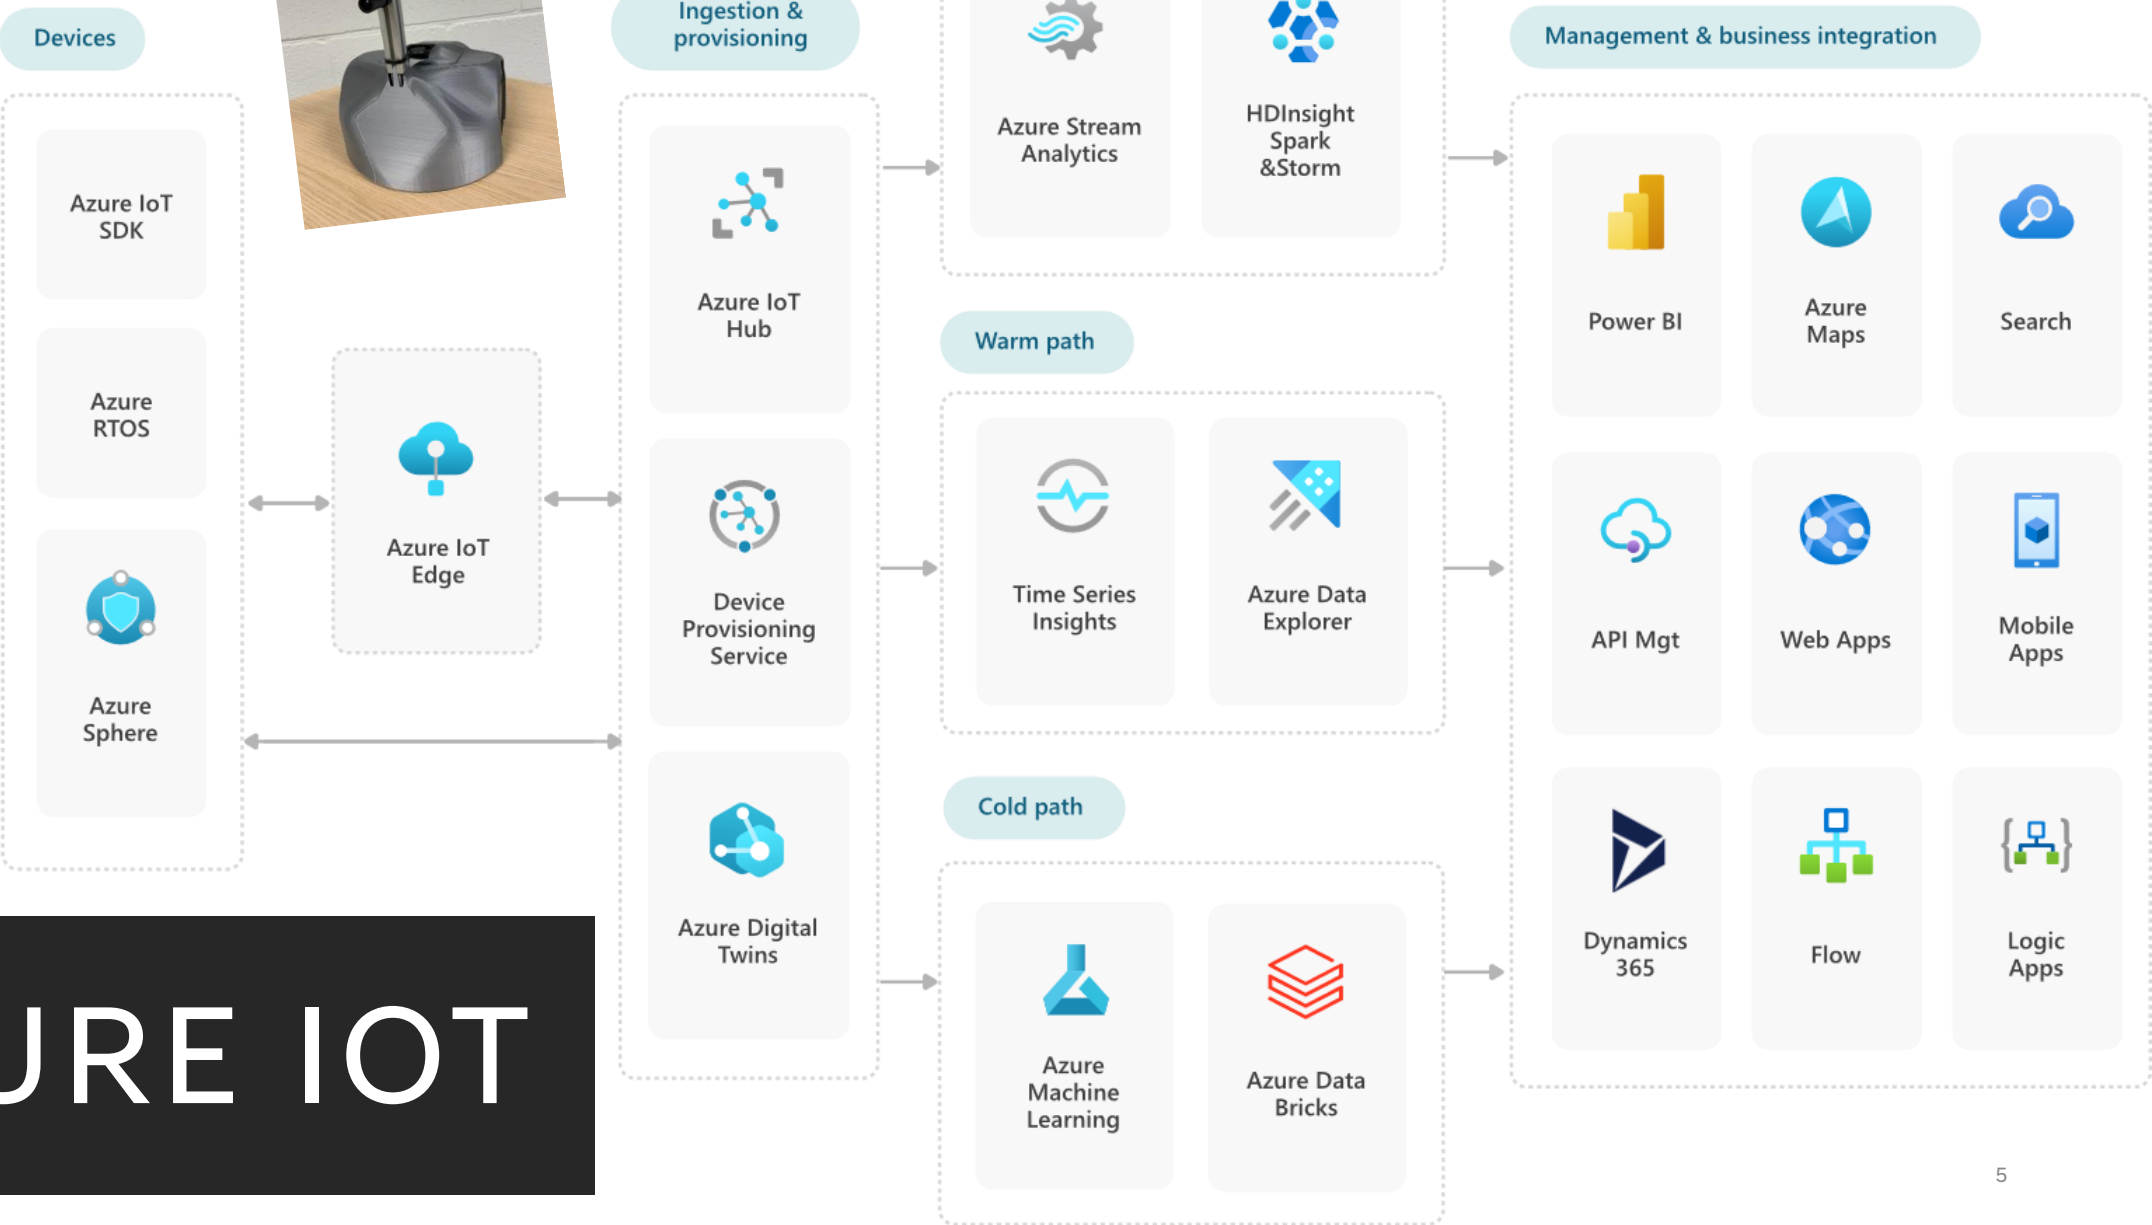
Devices

Azure IoT SDK

Azure RTOS

Azure Sphere

Azure IoT Edge

Ingestion & provisioning

Azure IoT Hub

Device Provisioning Service

Azure Digital Twins

Azure Stream Analytics

HDInsight Spark &Storm

Warm path

Time Series Insights

Azure Data Explorer

Cold path

Azure Machine Learning

Azure Data Bricks

Management & business integration

Power BI

Azure Maps

Search

API Mgt

Web Apps

Mobile Apps

Dynamics 365

Flow

Logic Apps

URE IOT

5